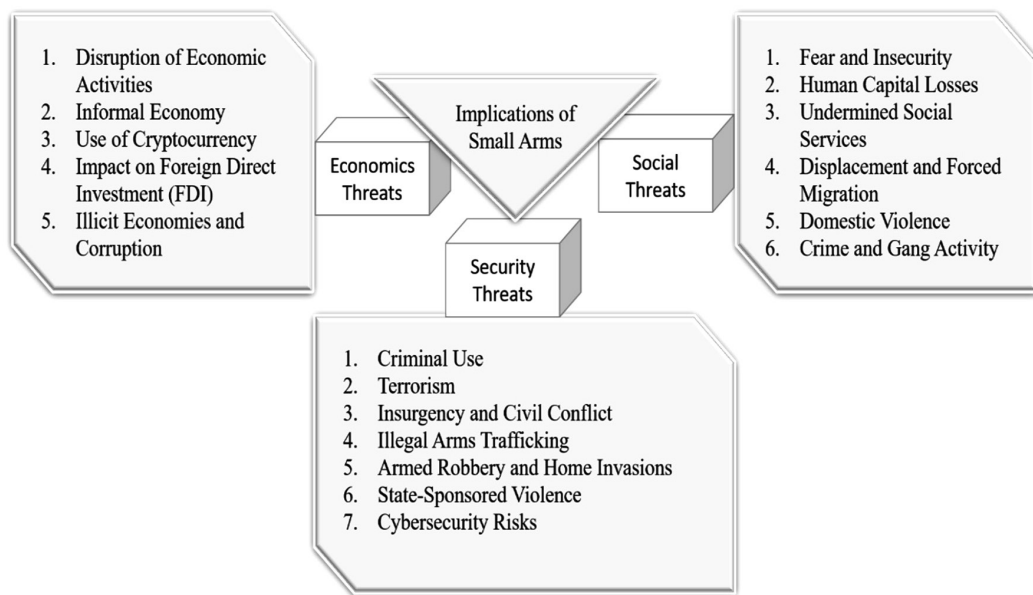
1. Disruption of Economic Activities
2. Informal Economy
3. Use of Cryptocurrency
4. Impact on Foreign Direct Investment (FDI)
5. Illicit Economies and Corruption

Implications of Small Arms

Economics Threats

Social Threats

1. Fear and Insecurity
2. Human Capital Losses
3. Undermined Social Services
4. Displacement and Forced Migration
5. Domestic Violence
6. Crime and Gang Activity

Security Threats

1. Criminal Use
2. Terrorism
3. Insurgency and Civil Conflict
4. Illegal Arms Trafficking
5. Armed Robbery and Home Invasions
6. State-Sponsored Violence
7. Cybersecurity Risks